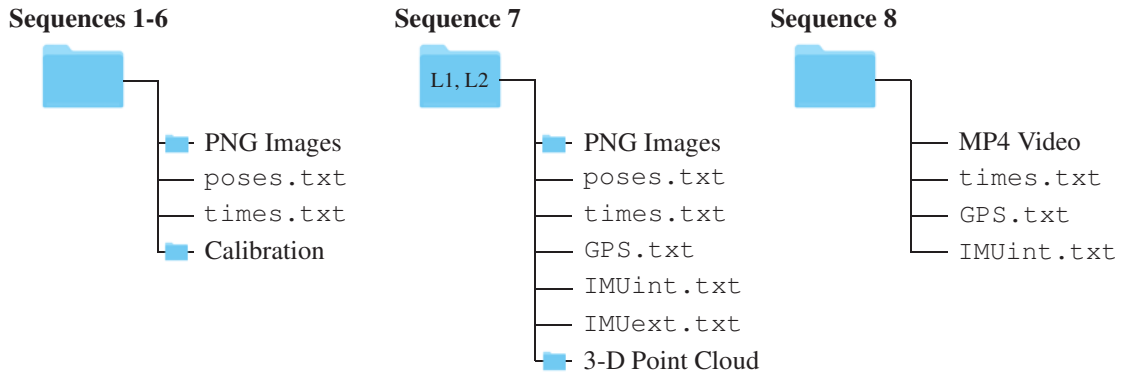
Sequences 1-6

PNG Images
poses.txt
times.txt
Calibration

Sequence 7

L1, L2

PNG Images
poses.txt
times.txt
GPS.txt
IMUint.txt
IMUext.txt
3-D Point Cloud

Sequence 8

MP4 Video
times.txt
GPS.txt
IMUint.txt